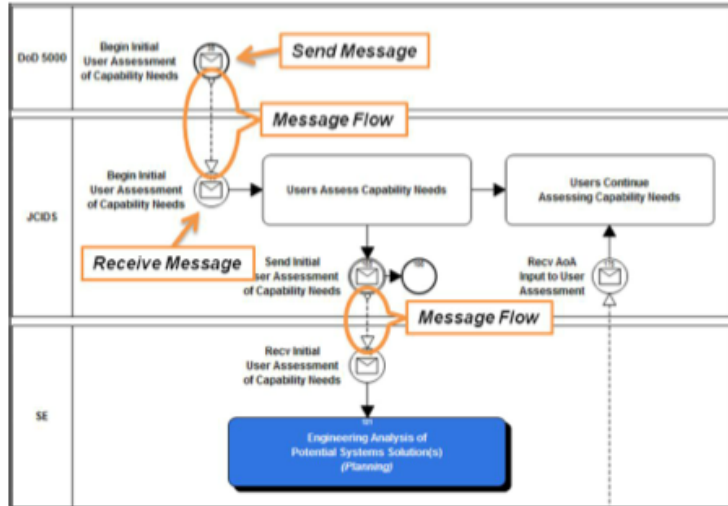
DoD 5000

Begin Initial User Assessment of Capability Needs

Send Message

Message Flow

JCIDS

Begin Initial User Assessment of Capability Needs

Users Assess Capability Needs

Users Continue Assessing Capability Needs

Receive Message

Send Initial User Assessment of Capability Needs

Recv AoA Input to User Assessment

Message Flow

SE

Recv Initial User Assessment of Capability Needs

Engineering Analysis of Potential Systems Solution(s) (Planning)